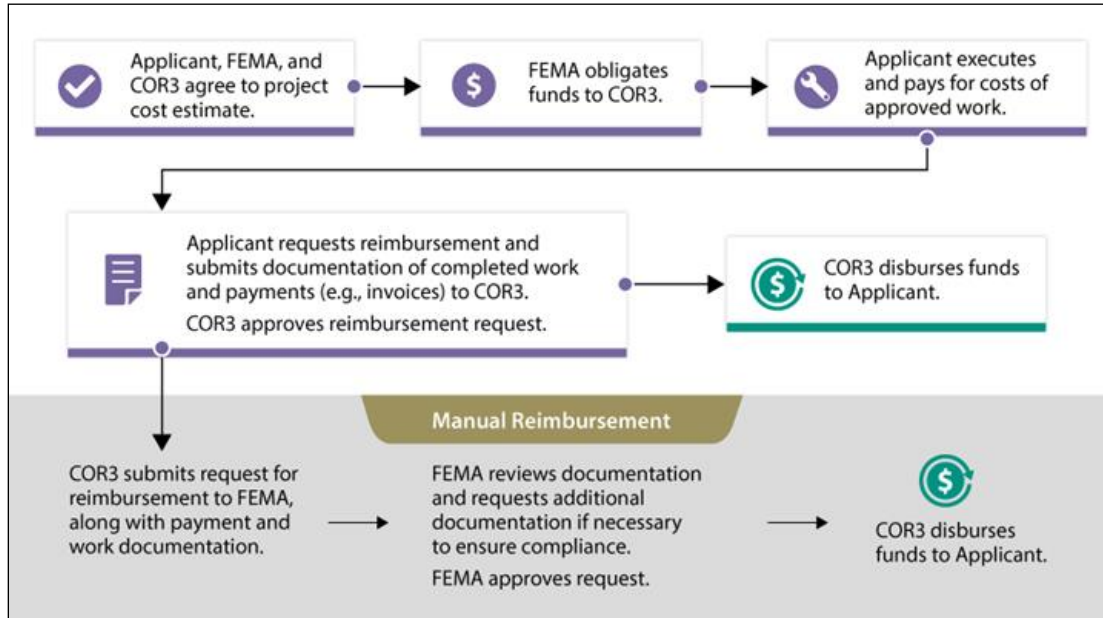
Applicant, FEMA, and COR3 agree to project cost estimate.

FEMA obligates funds to COR3.

Applicant executes and pays for costs of approved work.

Applicant requests reimbursement and submits documentation of completed work and payments (e.g., invoices) to COR3.

COR3 approves reimbursement request.

COR3 disburses funds to Applicant.

Manual Reimbursement

COR3 submits request for reimbursement to FEMA, along with payment and work documentation.

FEMA reviews documentation and requests additional documentation if necessary to ensure compliance.

FEMA approves request.

COR3 disburses funds to Applicant.